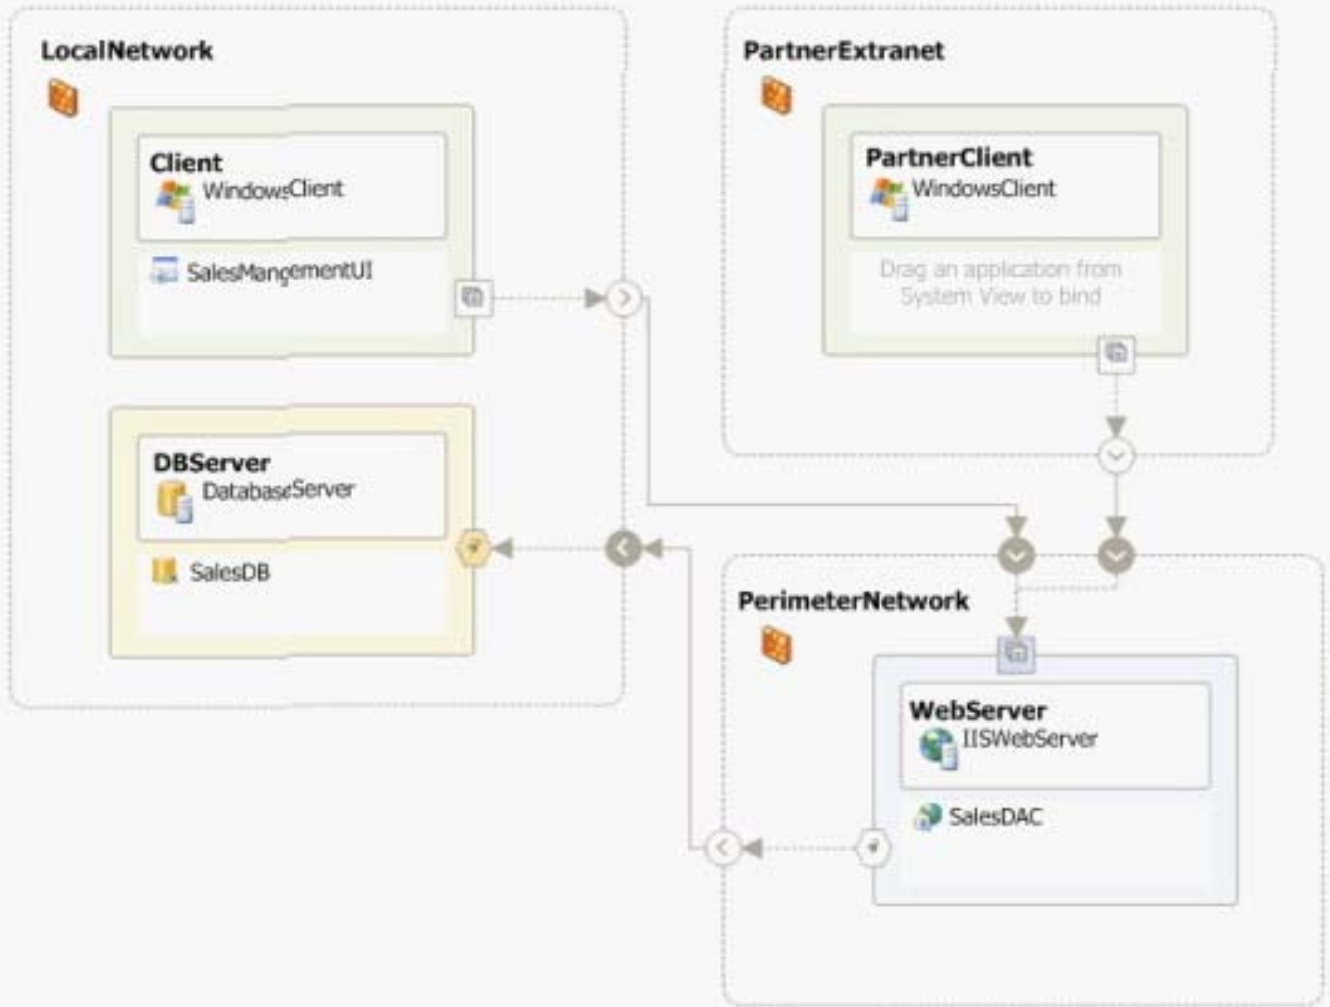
LocalNetwork

Client
WindowsClient

SalesMangementUI

DBServer
DatabaseServer

SalesDB

PartnerExtranet

PartnerClient
WindowsClient

Drag an application from System View to bind

PerimeterNetwork

WebServer
IISWebServer

SalesDAC